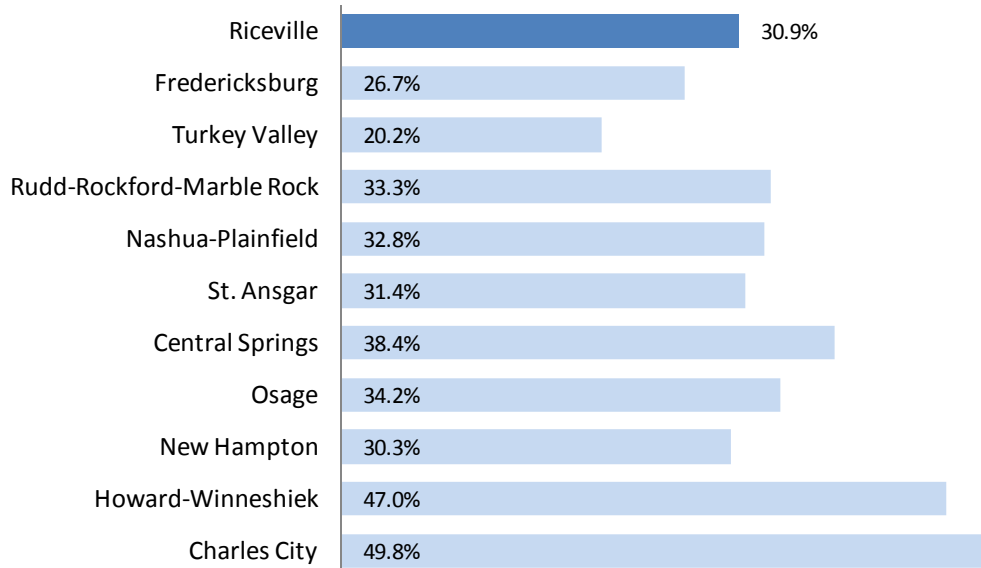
| | |
|---|---|
| Riceville | 30.9% |
| Fredericksburg | 26.7% |
| Turkey Valley | 20.2% |
| Rudd-Rockford-Marble Rock | 33.3% |
| Nashua-Plainfield | 32.8% |
| St. Ansgar | 31.4% |
| Central Springs | 38.4% |
| Osage | 34.2% |
| New Hampton | 30.3% |
| Howard-Winneshiek | 47.0% |
| Charles City | 49.8% |